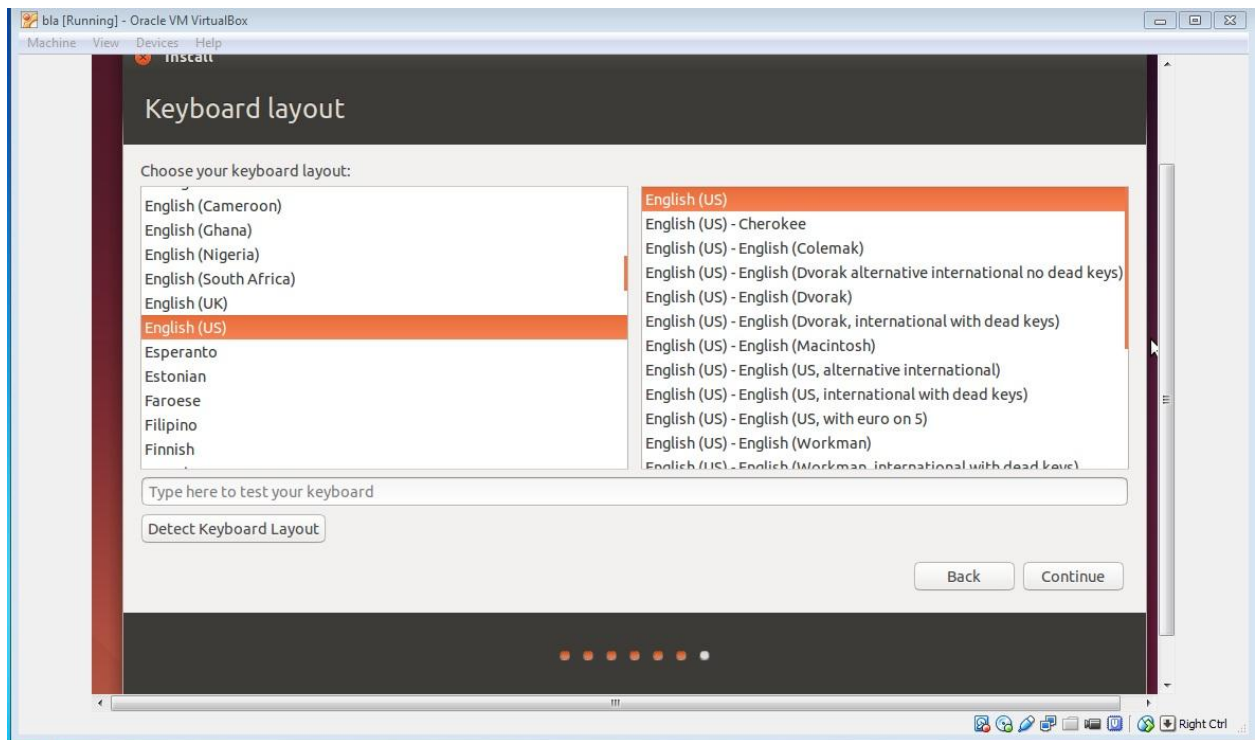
bla [Running] - Oracle VM VirtualBox

Machine View Devices Help

Install

Keyboard layout

Choose your keyboard layout:

English (Cameroon)
English (Ghana)
English (Nigeria)
English (South Africa)
English (UK)
English (US)
Esperanto
Estonian
Faroese
Filipino
Finnish

English (US)
English (US) - Cherokee
English (US) - English (Colemak)
English (US) - English (Dvorak alternative international no dead keys)
English (US) - English (Dvorak)
English (US) - English (Dvorak, international with dead keys)
English (US) - English (Macintosh)
English (US) - English (US, alternative international)
English (US) - English (US, international with dead keys)
English (US) - English (US, with euro on 5)
English (US) - English (Workman)
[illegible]

Type here to test your keyboard

Detect Keyboard Layout

Back

Continue

Right Ctrl